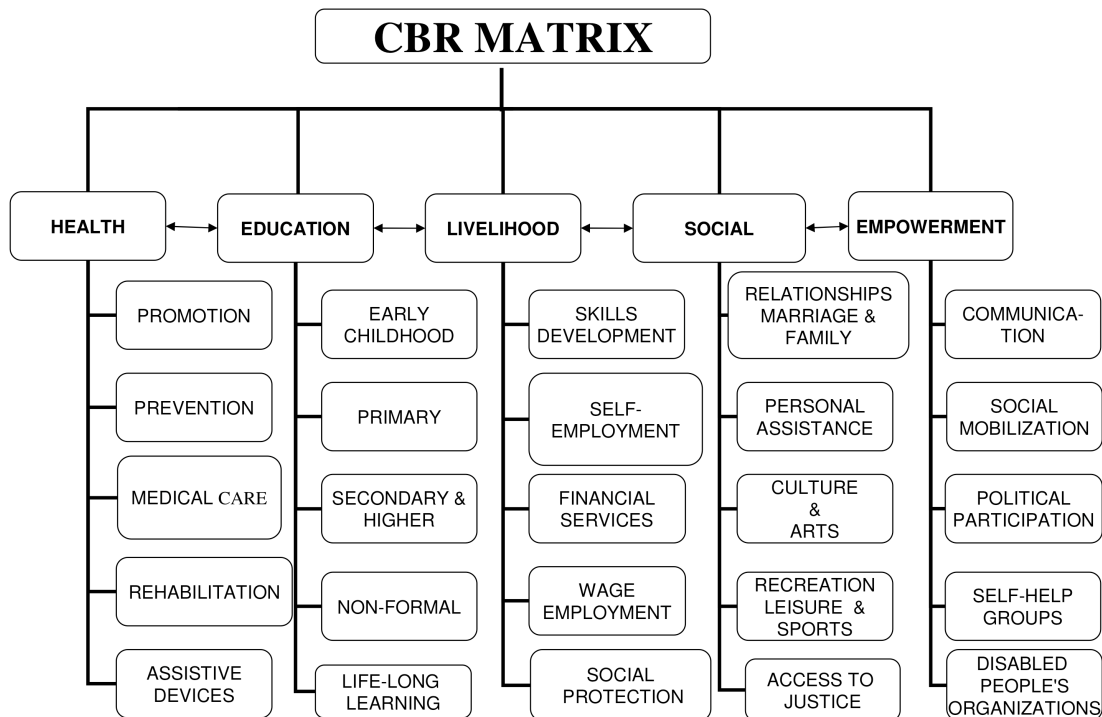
CBR MATRIX

HEALTH

PROMOTION

PREVENTION

MEDICAL CARE

REHABILITATION

ASSISTIVE DEVICES

EDUCATION

EARLY CHILDHOOD

PRIMARY

SECONDARY & HIGHER

NON-FORMAL

LIFE-LONG LEARNING

LIVELIHOOD

SKILLS DEVELOPMENT

SELF-EMPLOYMENT

FINANCIAL SERVICES

WAGE EMPLOYMENT

SOCIAL PROTECTION

SOCIAL

RELATIONSHIPS MARRIAGE & FAMILY

PERSONAL ASSISTANCE

CULTURE & ARTS

RECREATION LEISURE & SPORTS

ACCESS TO JUSTICE

EMPOWERMENT

COMMUNICATION

SOCIAL MOBILIZATION

POLITICAL PARTICIPATION

SELF-HELP GROUPS

DISABLED PEOPLE'S ORGANIZATIONS